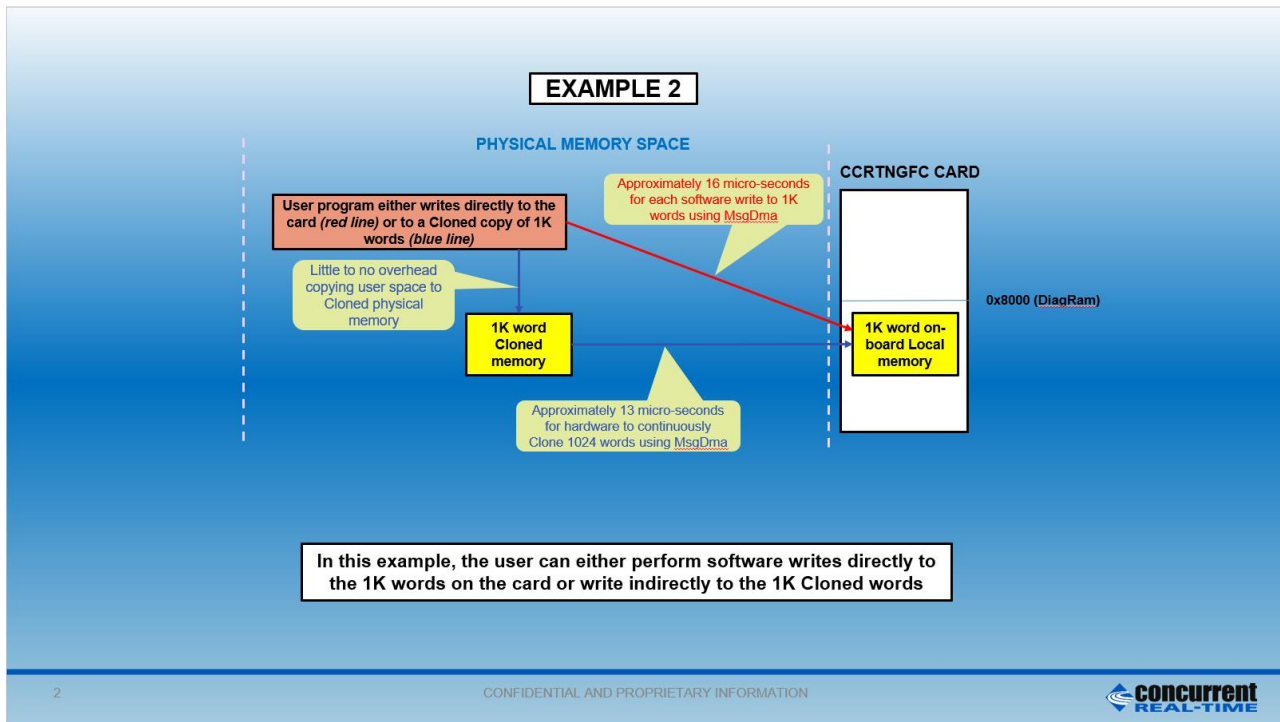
EXAMPLE 2

PHYSICAL MEMORY SPACE

CCRTNGFC CARD

User program either writes directly to the card *(red line)* or to a Cloned copy of 1K words *(blue line)*

Approximately 16 micro-seconds for each software write to 1K words using MsgDma

Little to no overhead copying user space to Cloned physical memory

0x8000 (DiagRam)

1K word Cloned memory

1K word on-board Local memory

Approximately 13 micro-seconds for hardware to continuously Clone 1024 words using MsgDma

In this example, the user can either perform software writes directly to the 1K words on the card or write indirectly to the 1K Cloned words

2

CONFIDENTIAL AND PROPRIETARY INFORMATION

concurrent REAL-TIME